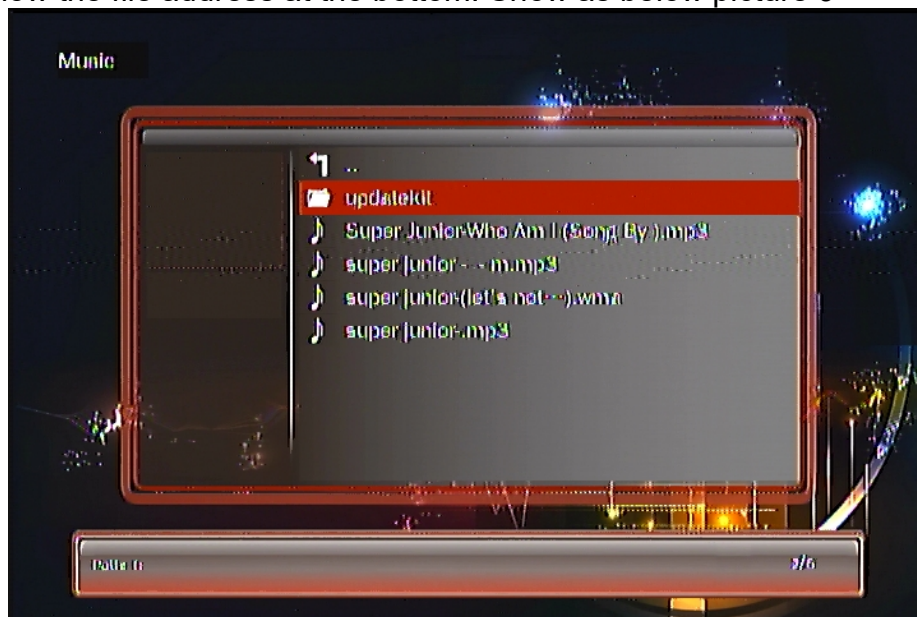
show the file address at the bottom. Show as below picture 3

Music

..

updatekit

Super Junior-Who Am I (Song By ).mp3

super junior - - m.mp3

super junior(let's not⋯).wma

super junior.mp3

Path: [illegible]

2/6